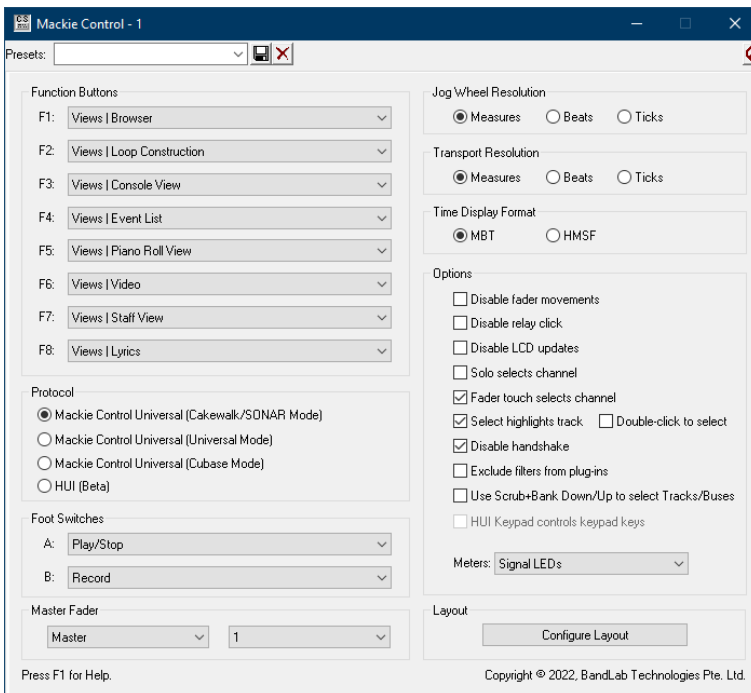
Mackie Control - 1

Presets:

Function Buttons

F1: Views | Browser

F2: Views | Loop Construction

F3: Views | Console View

F4: Views | Event List

F5: Views | Piano Roll View

F6: Views | Video

F7: Views | Staff View

F8: Views | Lyrics

Protocol

Mackie Control Universal (Cakewalk/SONAR Mode)

Mackie Control Universal (Universal Mode)

Mackie Control Universal (Cubase Mode)

HUI (Beta)

Foot Switches

A: Play/Stop

B: Record

Master Fader

Master

1

Jog Wheel Resolution

Measures Beats Ticks

Transport Resolution

Measures Beats Ticks

Time Display Format

MBT HMSF

Options

Disable fader movements

Disable relay click

Disable LCD updates

Solo selects channel

Fader touch selects channel

Select highlights track Double-click to select

Disable handshake

Exclude filters from plug-ins

Use Scrub+Bank Down/Up to select Tracks/Buses

HUI Keypad controls keypad keys

Meters: Signal LEDs

Layout

Configure Layout

Press F1 for Help.

Copyright © 2022, BandLab Technologies Pte. Ltd.